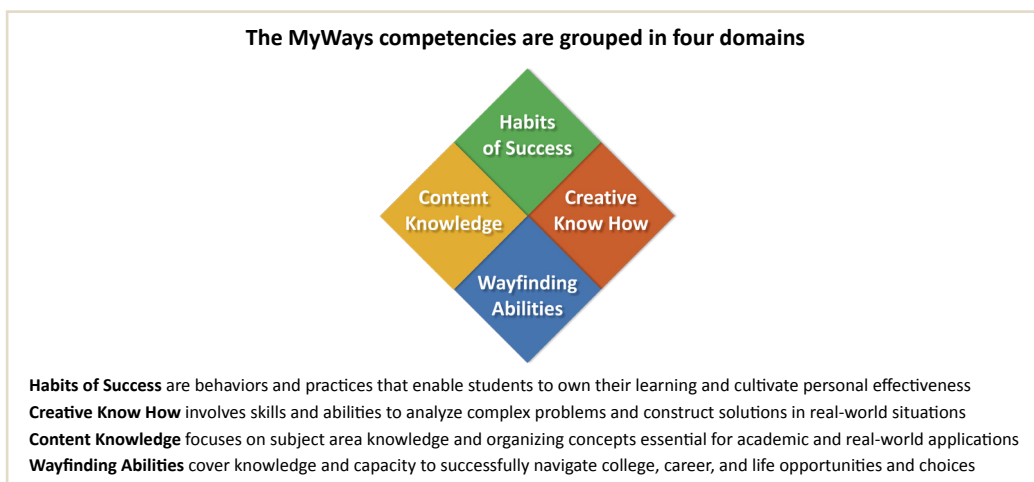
The MyWays competencies are grouped in four domains

Habits of Success

Content Knowledge

Creative Know How

Wayfinding Abilities

**Habits of Success** are behaviors and practices that enable students to own their learning and cultivate personal effectiveness
**Creative Know How** involves skills and abilities to analyze complex problems and construct solutions in real-world situations
**Content Knowledge** focuses on subject area knowledge and organizing concepts essential for academic and real-world applications
**Wayfinding Abilities** cover knowledge and capacity to successfully navigate college, career, and life opportunities and choices